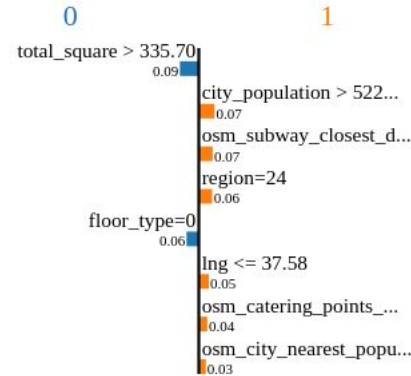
0

1

total_square > 335.70
0.09

city_population > 522...
0.07

osm_subway_closest_d...
0.07

region=24
0.06

floor_type=0
0.06

lng <= 37.58
0.05

osm_catering_points_...
0.04

osm_city_nearest_popu...
0.03